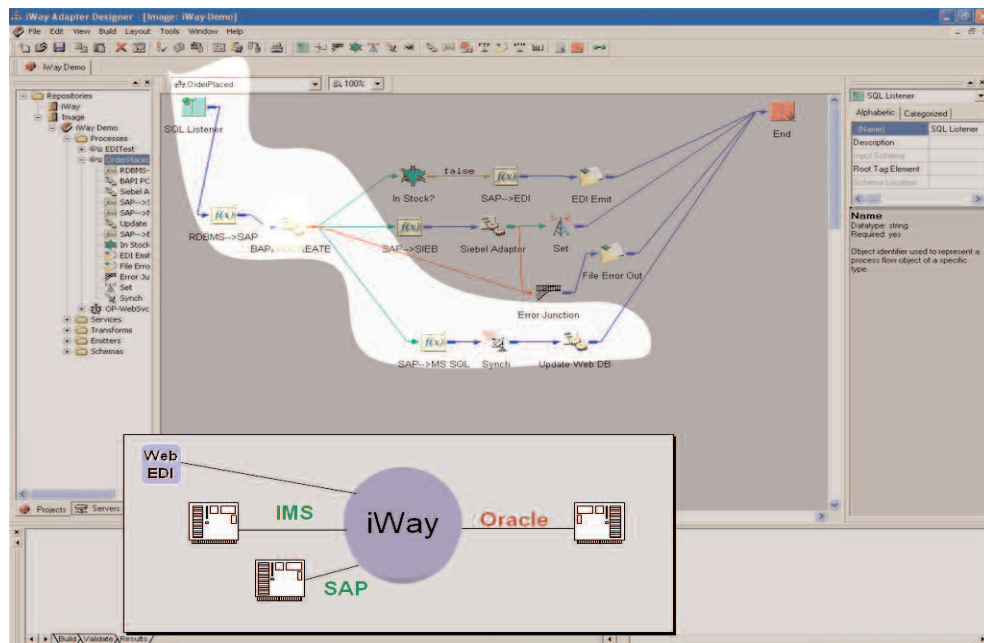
iWay Adapter Designer - [Image: iWay Demo]

File Edit View Build Layout Tools Window Help

iWay Demo

Repositories
iWay
Image
iWay Demo
Processes
EDITest
OrderPlaced
RDBMS-
BAPI PC
Siebel A
SAP->S
SAP->M
Update
SAP->E
In Stock
EDI Emit
File Erro
Error Ju
Set
Synch
OP-WebSvc
Services
Transforms
Emitters
Schemas

Projects Servers

OrderPlaced

100%

SQL Listener

RDBMS-->SAP

BAPI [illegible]EATE

In Stock?

false

SAP-->EDI

EDI Emit

SAP-->SIEB

Siebel Adapter

Set

File Error Out

Error Junction

SAP-->MS SQL

Synch

Update Web DB

End

SQL Listener

Alphabetic Categorized

| (Name) | SQL Listener |
|---|---|
| Description | |
| Input Schema | |
| Root Tag Element | |
| Schema Location | |

Name
Datatype: string
Required: yes

Object identifier used to represent a process flow object of a specific type.

Web EDI

IMS

iWay

Oracle

SAP

Build Validate Results